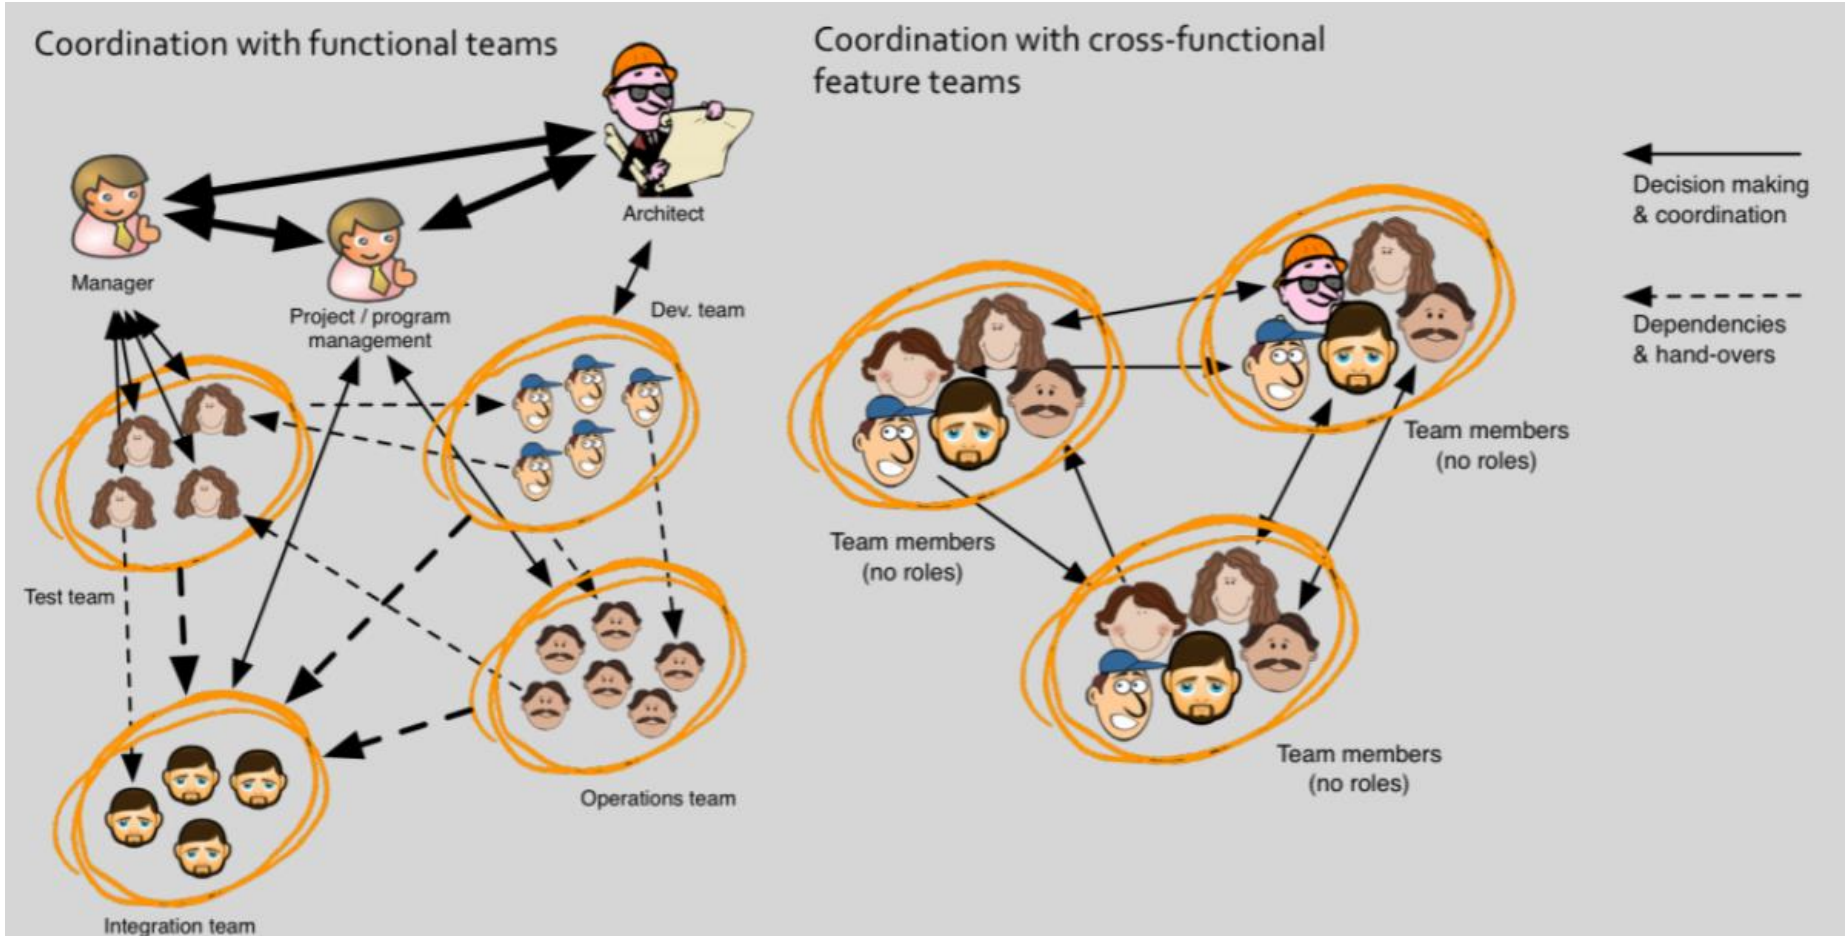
Coordination with functional teams

Architect

Manager

Project / program management

Dev. team

Test team

Operations team

Integration team

Coordination with cross-functional feature teams

Decision making & coordination

Dependencies & hand-overs

Team members (no roles)

Team members (no roles)

Team members (no roles)